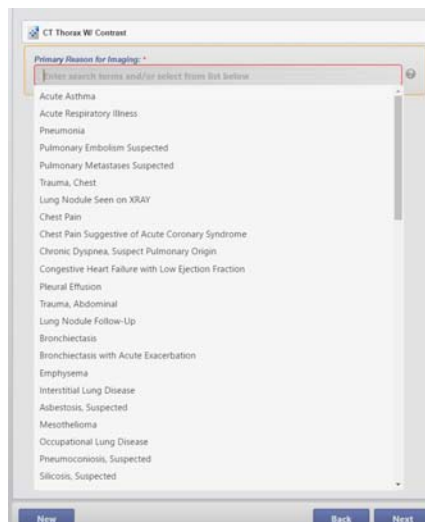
CT Thorax W/ Contrast

Primary Reason for Imaging: *

Enter search terms and/or select from list below

Acute Asthma
Acute Respiratory Illness
Pneumonia
Pulmonary Embolism Suspected
Pulmonary Metastases Suspected
Trauma, Chest
Lung Nodule Seen on XRAY
Chest Pain
Chest Pain Suggestive of Acute Coronary Syndrome
Chronic Dyspnea, Suspect Pulmonary Origin
Congestive Heart Failure with Low Ejection Fraction
Pleural Effusion
Trauma, Abdominal
Lung Nodule Follow-Up
Bronchiectasis
Bronchiectasis with Acute Exacerbation
Emphysema
Interstitial Lung Disease
Asbestosis, Suspected
Mesothelioma
Occupational Lung Disease
Pneumoconiosis, Suspected
Silicosis, Suspected

New

Back

Next